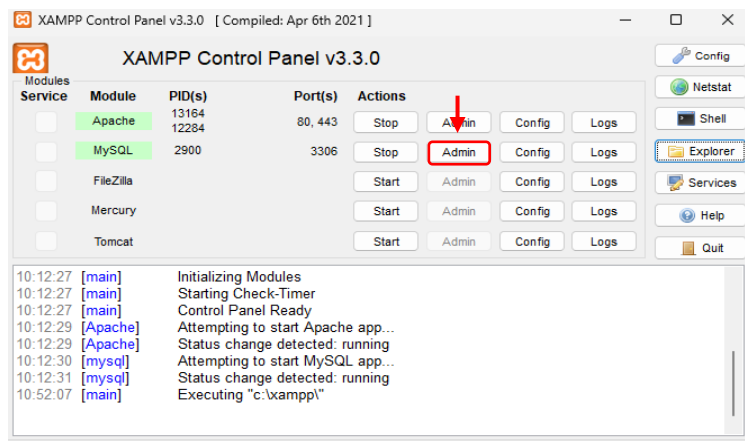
XAMPP Control Panel v3.3.0 [ Compiled: Apr 6th 2021 ]

XAMPP Control Panel v3.3.0

Config
Netstat
Shell
Explorer
Services
Help
Quit

Modules

| Service | Module | PID(s) | Port(s) | Actions | | | |
|---|---|---|---|---|---|---|---|
| | Apache | 13164 12284 | 80, 443 | Stop | Admin | Config | Logs |
| | MySQL | 2900 | 3306 | Stop | Admin | Config | Logs |
| | FileZilla | | | Start | Admin | Config | Logs |
| | Mercury | | | Start | Admin | Config | Logs |
| | Tomcat | | | Start | Admin | Config | Logs |

10:12:27 [main] Initializing Modules
10:12:27 [main] Starting Check-Timer
10:12:27 [main] Control Panel Ready
10:12:29 [Apache] Attempting to start Apache app...
10:12:29 [Apache] Status change detected: running
10:12:30 [mysql] Attempting to start MySQL app...
10:12:31 [mysql] Status change detected: running
10:52:07 [main] Executing "c:\xampp\"